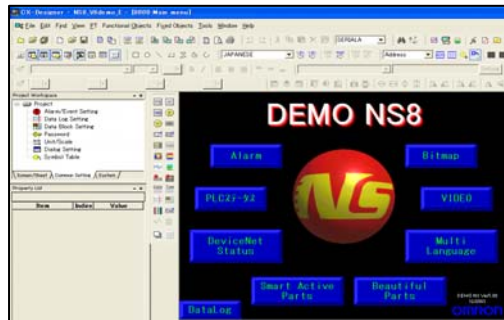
CX-Designer - NS8_V8demo_E - [0000 Main menu]

File Edit Find View ET Functional Objects Fixed Objects Tools Window Help

SERIALA

JAPANESE

Address

Project Workspace

Project
Alarm/Event Setting
Data Log Setting
Data Block Setting
Password
Unit/Scale
Dialog Setting
Symbol Table

Screen/Sheet | Common Setting | System

Property List

Item | Index | Value

DEMO NS8

Alarm

Bitmap

PLC2アナログ

VIDEO

DeviceNet Status

Multi Language

Smart Active Parts

Beautiful Parts

DataLog

NS

OMRON